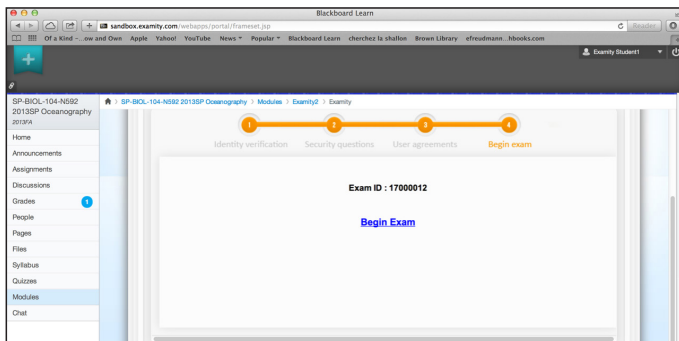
Blackboard Learn

sandbox.examity.com/webapps/portal/frameset.jsp

Reader

Of a Kind -...ow and Own Apple Yahoo! YouTube News Popular Blackboard Learn cherchez la shallon Brown Library efreudmann...hbooks.com

Examity Student1

SP-BIOL-104-N592 2013SP Oceanography

2013FA

SP-BIOL-104-N592 2013SP Oceanography > Modules > Examity2 > Examity

Home

Announcements

Assignments

Discussions

Grades 1

People

Pages

Files

Syllabus

Quizzes

Modules

Chat

1 Identity verification

2 Security questions

3 User agreements

4 Begin exam

Exam ID : 17000012

Begin Exam